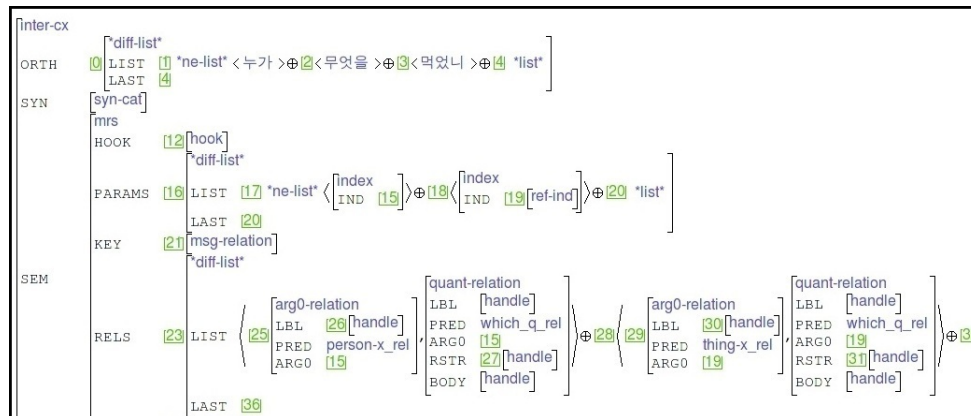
inter-cx

ORTH [0] *diff-list*
LIST [1] *ne-list* ⟨ 누가 ⟩ ⊕ [2] ⟨ 무엇을 ⟩ ⊕ [3] ⟨ 먹었니 ⟩ ⊕ [4] *list*
LAST [4]

SYN syn-cat

SEM mrs
HOOK [12] hook
PARAMS [16] *diff-list*
LIST [17] *ne-list* ⟨ index IND [15] ⟩ ⊕ [18] ⟨ index IND [19] ref-ind ⟩ ⊕ [20] *list*
LAST [20]
KEY [21] msg-relation
RELS [23] *diff-list*
LIST ⟨ [25] arg0-relation LBL [26] handle PRED person-x_rel ARG0 [15] , quant-relation LBL handle PRED which_q_rel ARG0 [15] RSTR [27] handle BODY handle ⟩ ⊕ [28] ⟨ [29] arg0-relation LBL [30] handle PRED thing-x_rel ARG0 [19] , quant-relation LBL handle PRED which_q_rel ARG0 [19] RSTR [31] handle BODY handle ⟩ ⊕ [3
LAST [36]